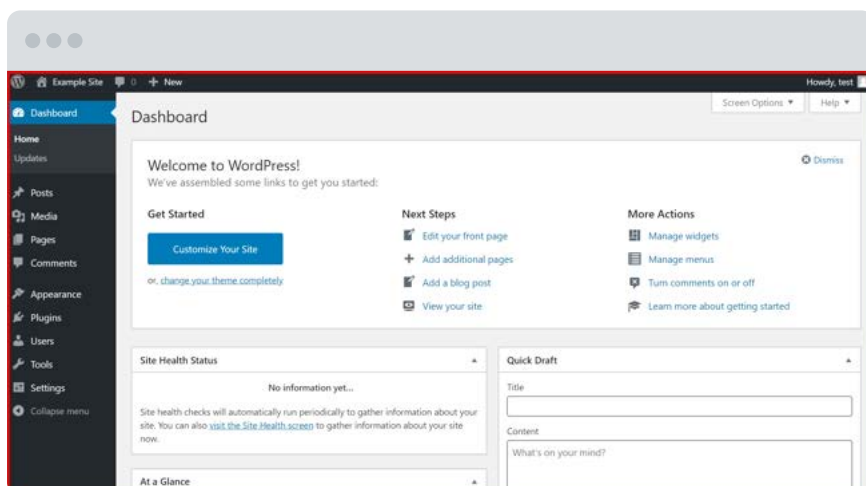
Example Site 0 + New

Howdy, test

Dashboard
Home
Updates
Posts
Media
Pages
Comments
Appearance
Plugins
Users
Tools
Settings
Collapse menu

Screen Options ▼ Help ▼

Dashboard

Welcome to WordPress!
We've assembled some links to get you started:

Dismiss

Get Started
Customize Your Site
or, change your theme completely

Next Steps
Edit your front page
Add additional pages
Add a blog post
View your site

More Actions
Manage widgets
Manage menus
Turn comments on or off
Learn more about getting started

Site Health Status
No information yet...
Site health checks will automatically run periodically to gather information about your site. You can also visit the Site Health screen to gather information about your site now.

Quick Draft
Title
Content
What's on your mind?

At a Glance